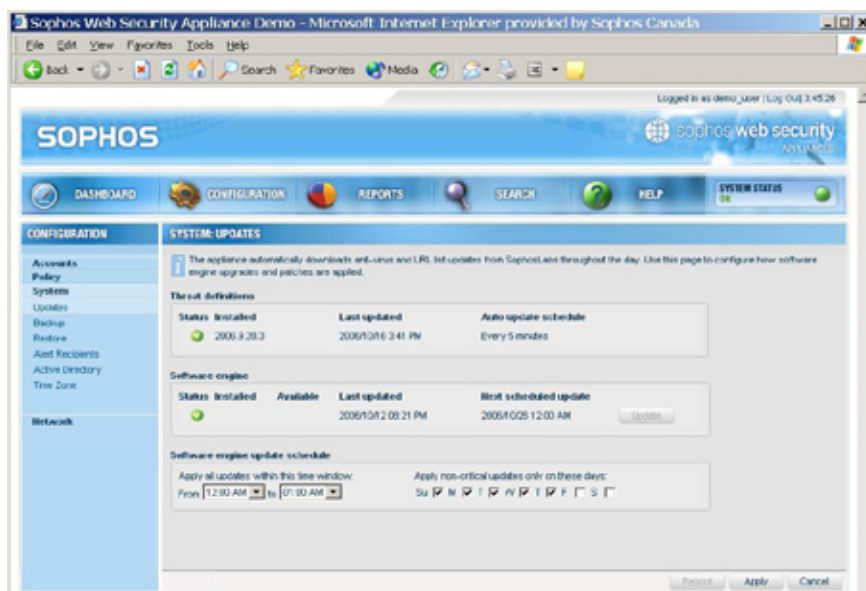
Sophos Web Security Appliance Demo - Microsoft Internet Explorer provided by Sophos Canada

File Edit View Favorites Tools Help

Back Search Favorites Media

Logged in as demo_user | Log Out | 3:45:26

SOPHOS

sophos web security APPLIANCE

DASHBOARD CONFIGURATION REPORTS SEARCH HELP SYSTEM STATUS OK

CONFIGURATION

Accounts
Policy
System
Updates
Backup
Restore
Alert Recipients
Active Directory
Time Zone

Network

SYSTEM: UPDATES

The appliance automatically downloads anti-virus and URL list updates from SophosLabs throughout the day. Use this page to configure how software engine upgrades and patches are applied.

Threat definitions

| Status | Installed | Last updated | Auto update schedule |
|---|---|---|---|
| | 2006.9.28.3 | 2006/10/16 3:41 PM | Every 5 minutes |

Software engine

| Status | Installed | Available | Last updated | Next scheduled update | |
|---|---|---|---|---|---|
| | | | 2006/10/12 08:21 PM | 2006/10/26 12:00 AM | Update |

Software engine update schedule

Apply all updates within this time window:
From 12:00 AM to 01:00 AM

Apply non-critical updates only on these days:
Su M T W T F S

Revert Apply Cancel